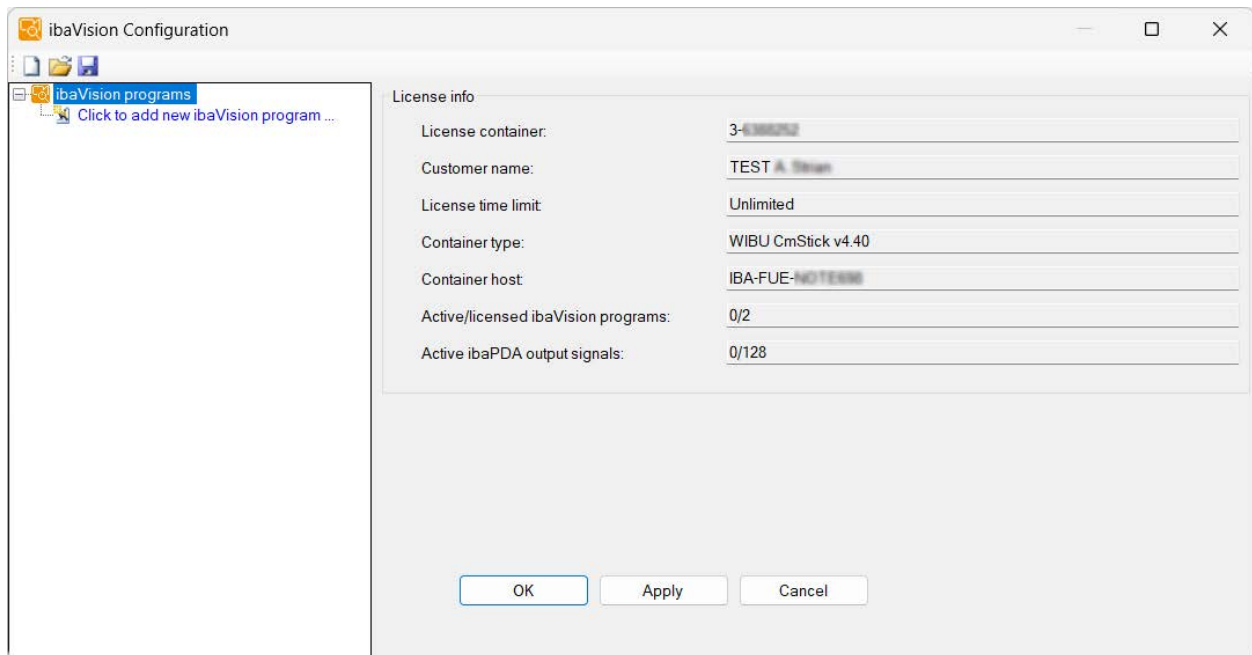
ibaVision Configuration

ibaVision programs
Click to add new ibaVision program ...

License info

License container: 3-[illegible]

Customer name: TEST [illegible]

License time limit: Unlimited

Container type: WIBU CmStick v4.40

Container host: IBA-FUE-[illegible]

Active/licensed ibaVision programs: 0/2

Active ibaPDA output signals: 0/128

OK
Apply
Cancel